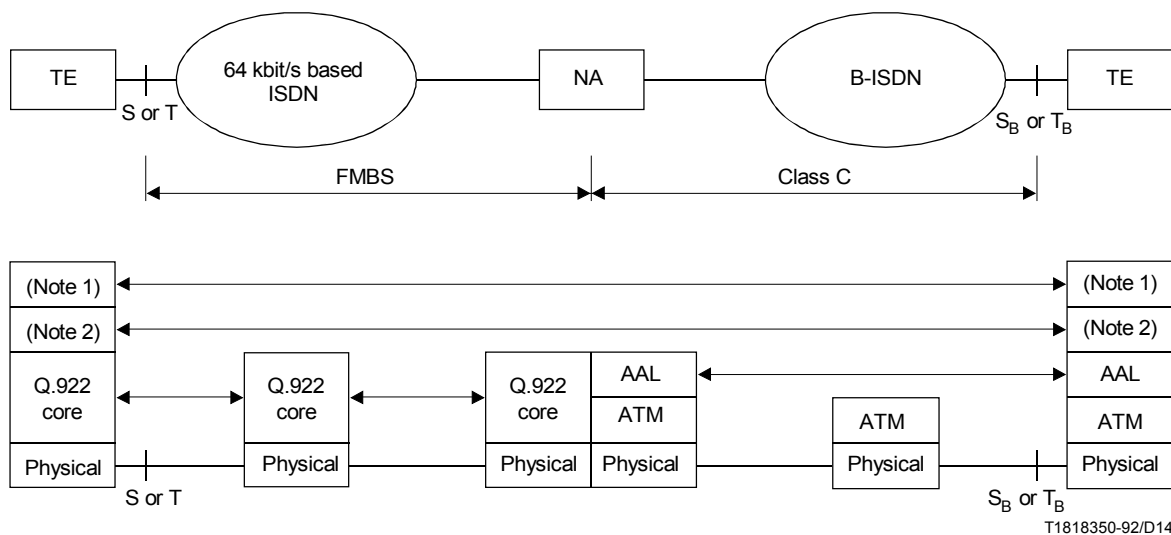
TE

64 kbit/s based ISDN

S or T

NA

B-ISDN

$S_B$ or $T_B$

TE

FMBS

Class C

(Note 1)

(Note 2)

Q.922 core

Physical

S or T

Q.922 core

Physical

Q.922 core

Physical

AAL

ATM

Physical

ATM

Physical

(Note 1)

(Note 2)

AAL

ATM

Physical

$S_B$ or $T_B$

T1818350-92/D14